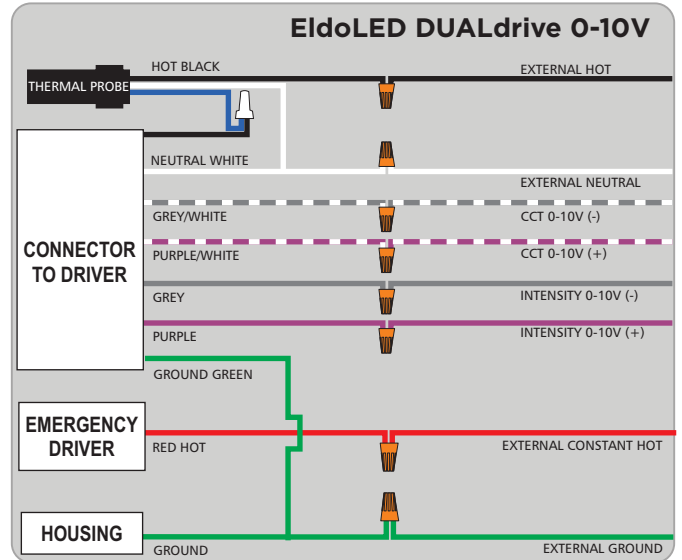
EldoLED DUALdrive 0-10V

THERMAL PROBE

HOT BLACK

EXTERNAL HOT

NEUTRAL WHITE

EXTERNAL NEUTRAL

CONNECTOR TO DRIVER

GREY/WHITE

CCT 0-10V (-)

PURPLE/WHITE

CCT 0-10V (+)

GREY

INTENSITY 0-10V (-)

PURPLE

INTENSITY 0-10V (+)

GROUND GREEN

EMERGENCY DRIVER

RED HOT

EXTERNAL CONSTANT HOT

HOUSING

GROUND

EXTERNAL GROUND